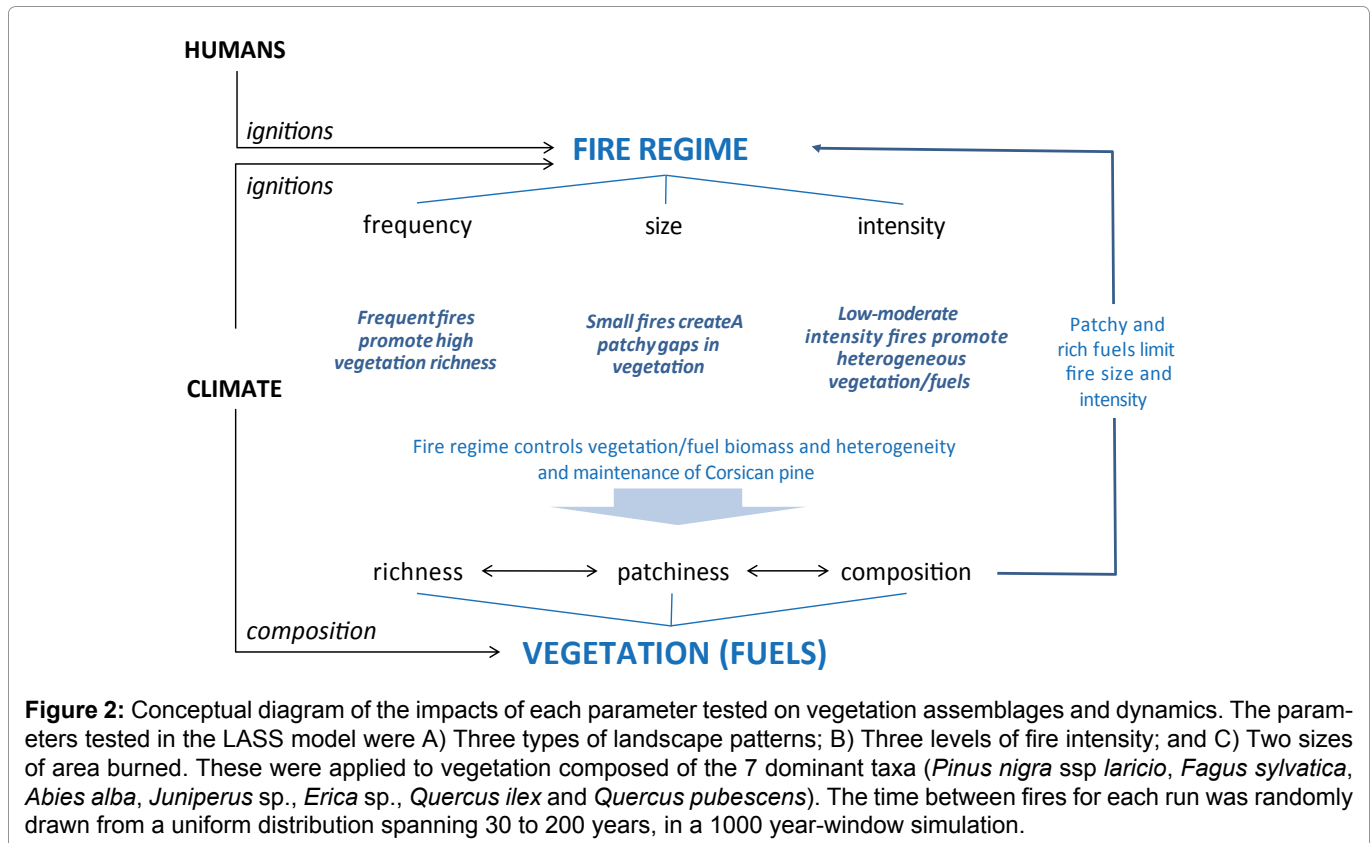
HUMANS

ignitions

FIRE REGIME

ignitions

frequency

size

intensity

Frequent fires promote high vegetation richness

Small fires createA patchy gaps in vegetation

Low-moderate intensity fires promote heterogeneous vegetation/fuels

Patchy and rich fuels limit fire size and intensity

CLIMATE

Fire regime controls vegetation/fuel biomass and heterogeneity and maintenance of Corsican pine

richness ⟷ patchiness ⟷ composition

composition

VEGETATION (FUELS)

**Figure 2:** Conceptual diagram of the impacts of each parameter tested on vegetation assemblages and dynamics. The parameters tested in the LASS model were A) Three types of landscape patterns; B) Three levels of fire intensity; and C) Two sizes of area burned. These were applied to vegetation composed of the 7 dominant taxa (*Pinus nigra* ssp *laricio*, *Fagus sylvatica*, *Abies alba*, *Juniperus* sp., *Erica* sp., *Quercus ilex* and *Quercus pubescens*). The time between fires for each run was randomly drawn from a uniform distribution spanning 30 to 200 years, in a 1000 year-window simulation.